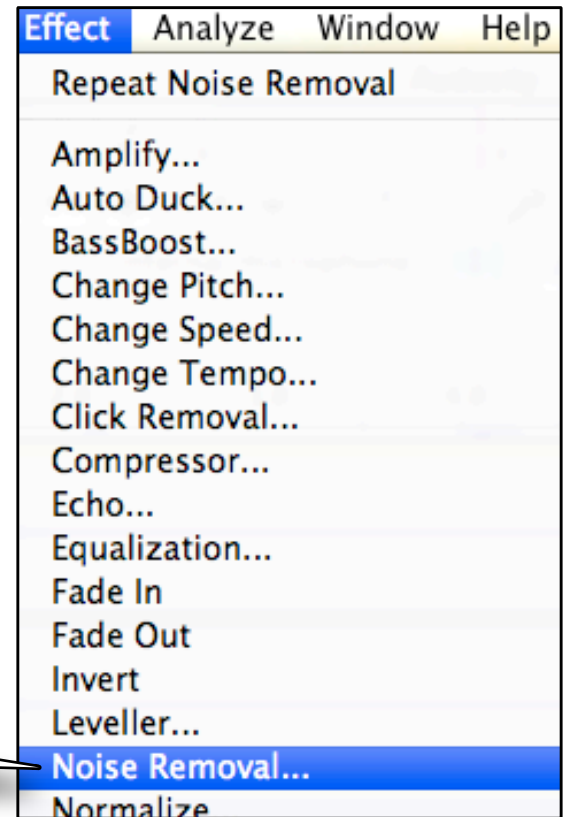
Effect Analyze Window Help

Repeat Noise Removal

Amplify...
Auto Duck...
BassBoost...
Change Pitch...
Change Speed...
Change Tempo...
Click Removal...
Compressor...
Echo...
Equalization...
Fade In
Fade Out
Invert
Leveller...
Noise Removal...
Normalize